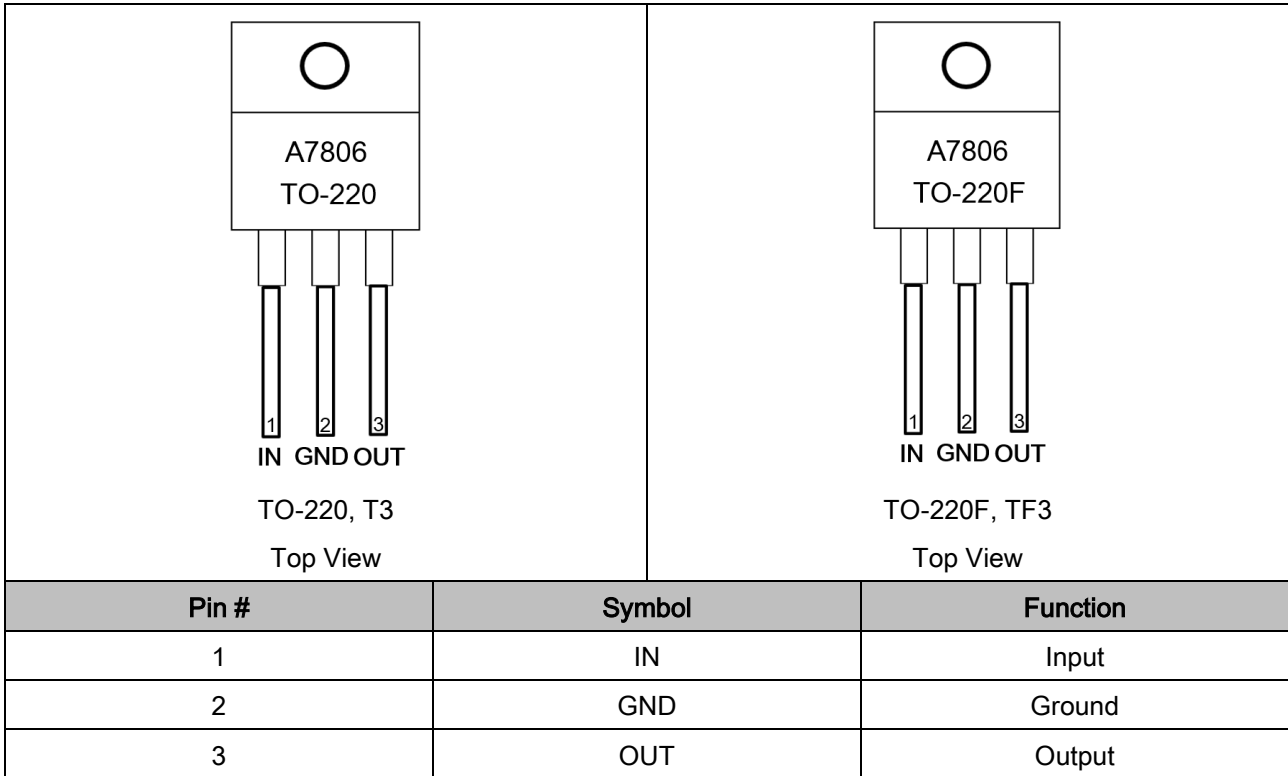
A7806
TO-220

1 2 3
IN GND OUT

TO-220, T3
Top View

A7806
TO-220F

1 2 3
IN GND OUT

TO-220F, TF3
Top View

| Pin # | Symbol | Function |
|---|---|---|
| 1 | IN | Input |
| 2 | GND | Ground |
| 3 | OUT | Output |